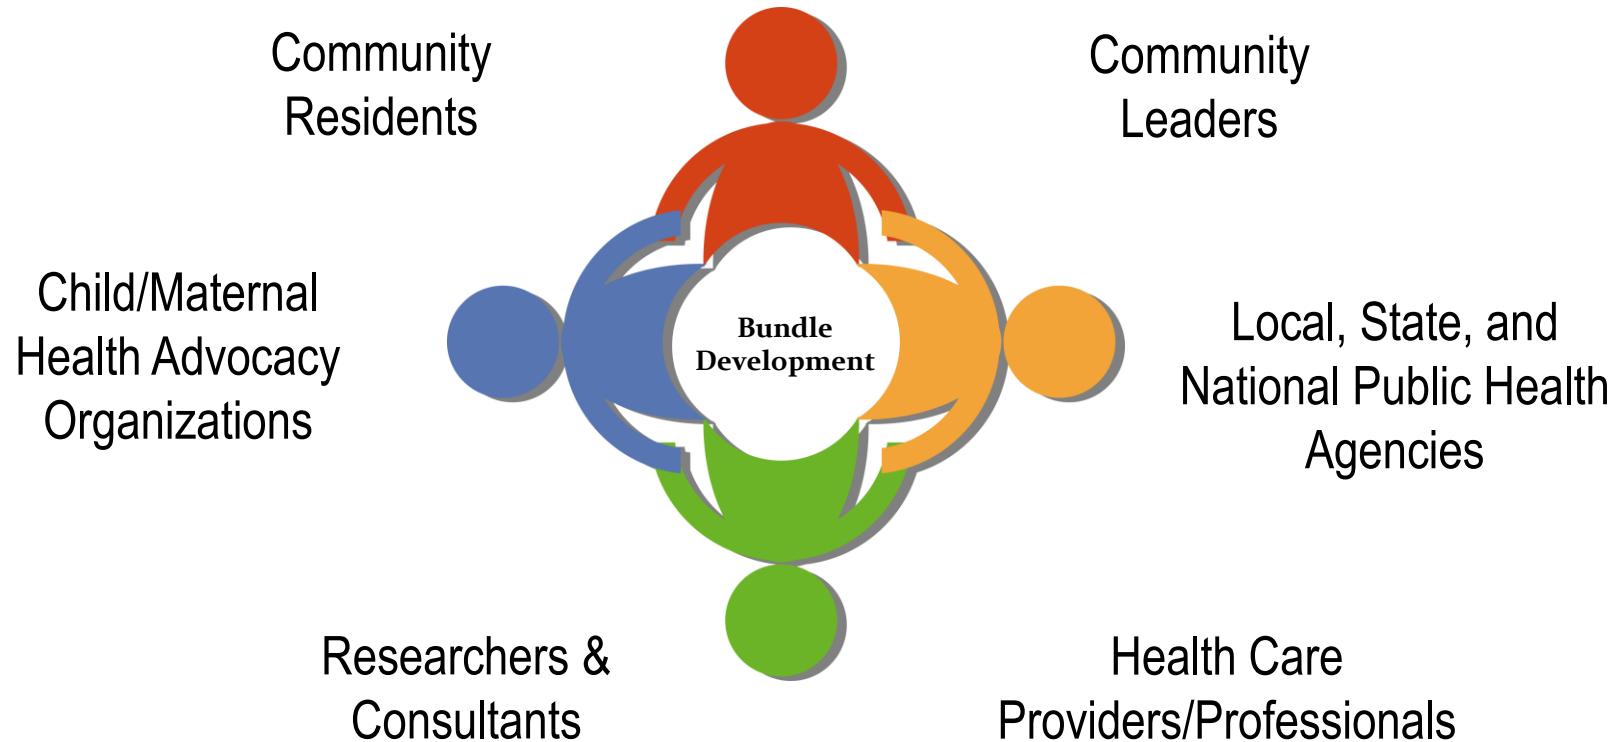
Community Residents

Community Leaders

Child/Maternal Health Advocacy Organizations

Bundle Development

Local, State, and National Public Health Agencies

Researchers & Consultants

Health Care Providers/Professionals